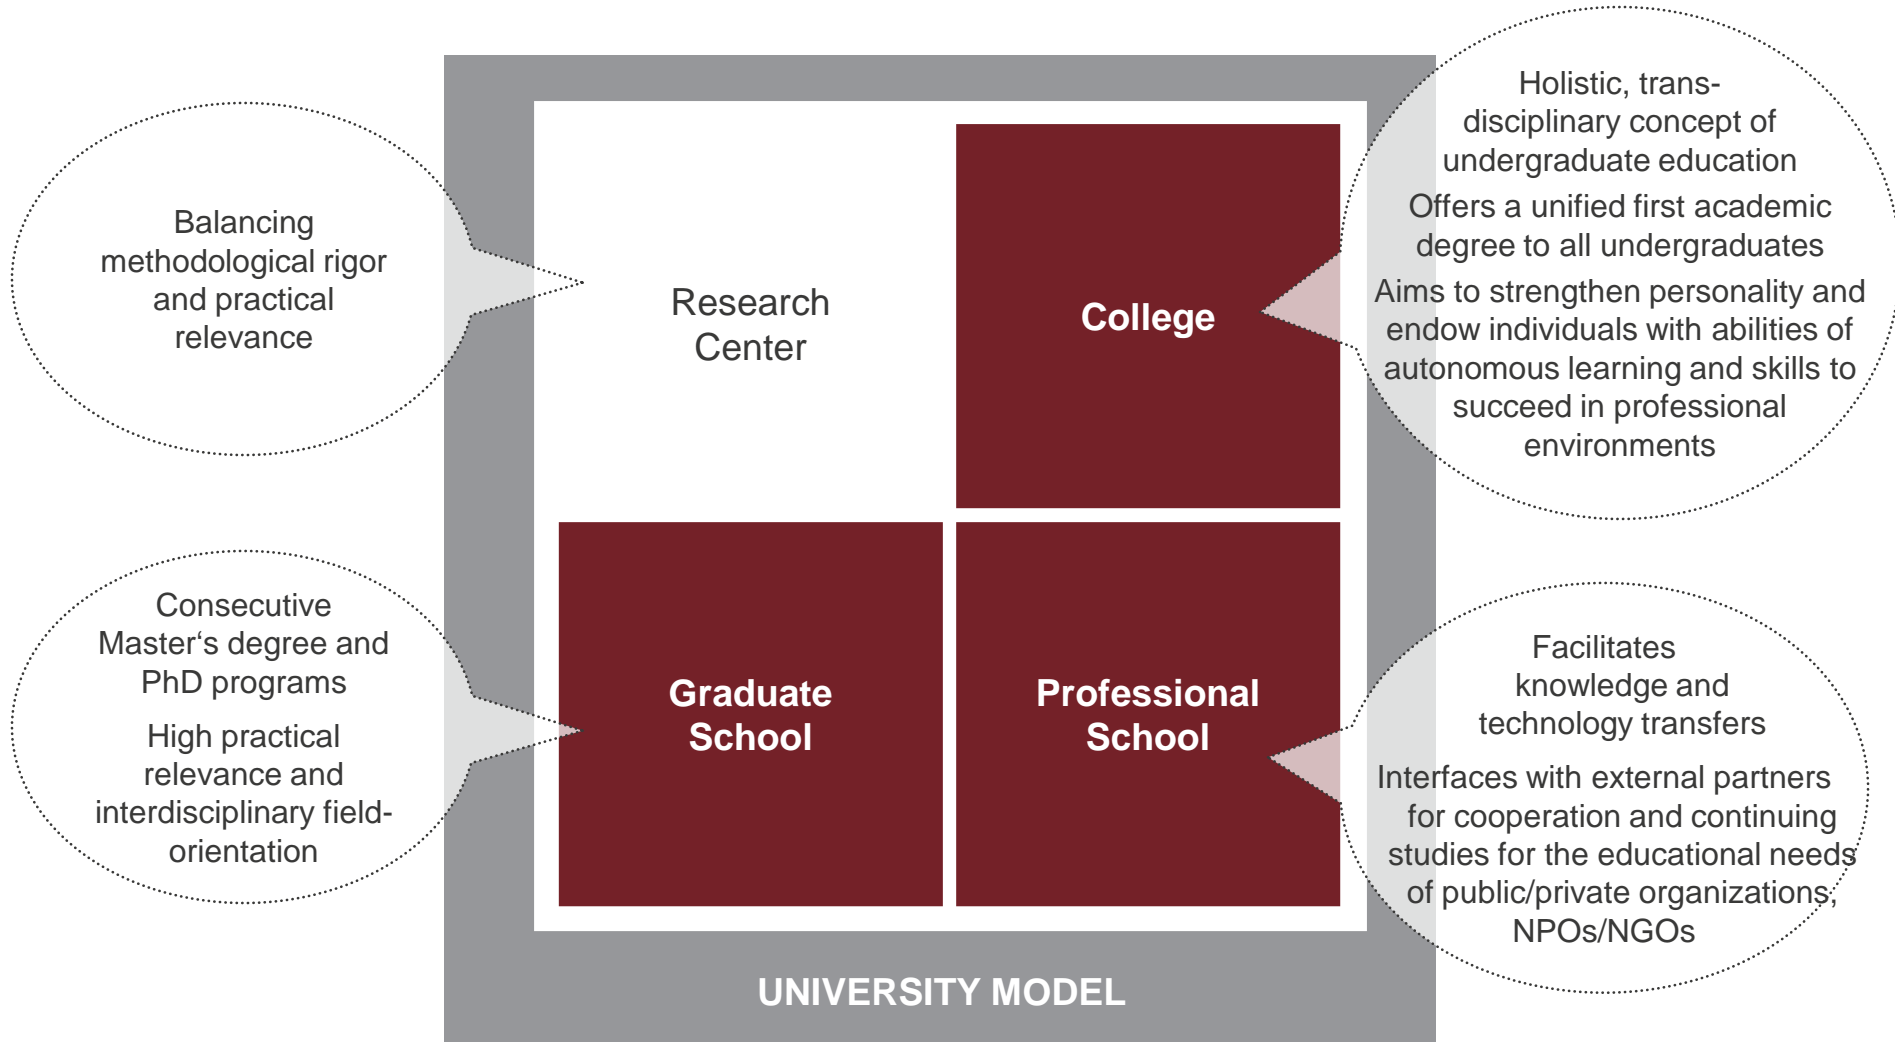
Balancing methodological rigor and practical relevance

Research Center

College

Holistic, trans-disciplinary concept of undergraduate education

Offers a unified first academic degree to all undergraduates

Aims to strengthen personality and endow individuals with abilities of autonomous learning and skills to succeed in professional environments

Consecutive Master‘s degree and PhD programs

High practical relevance and interdisciplinary field-orientation

Graduate School

Professional School

Facilitates knowledge and technology transfers

Interfaces with external partners for cooperation and continuing studies for the educational needs of public/private organizations, NPOs/NGOs

UNIVERSITY MODEL